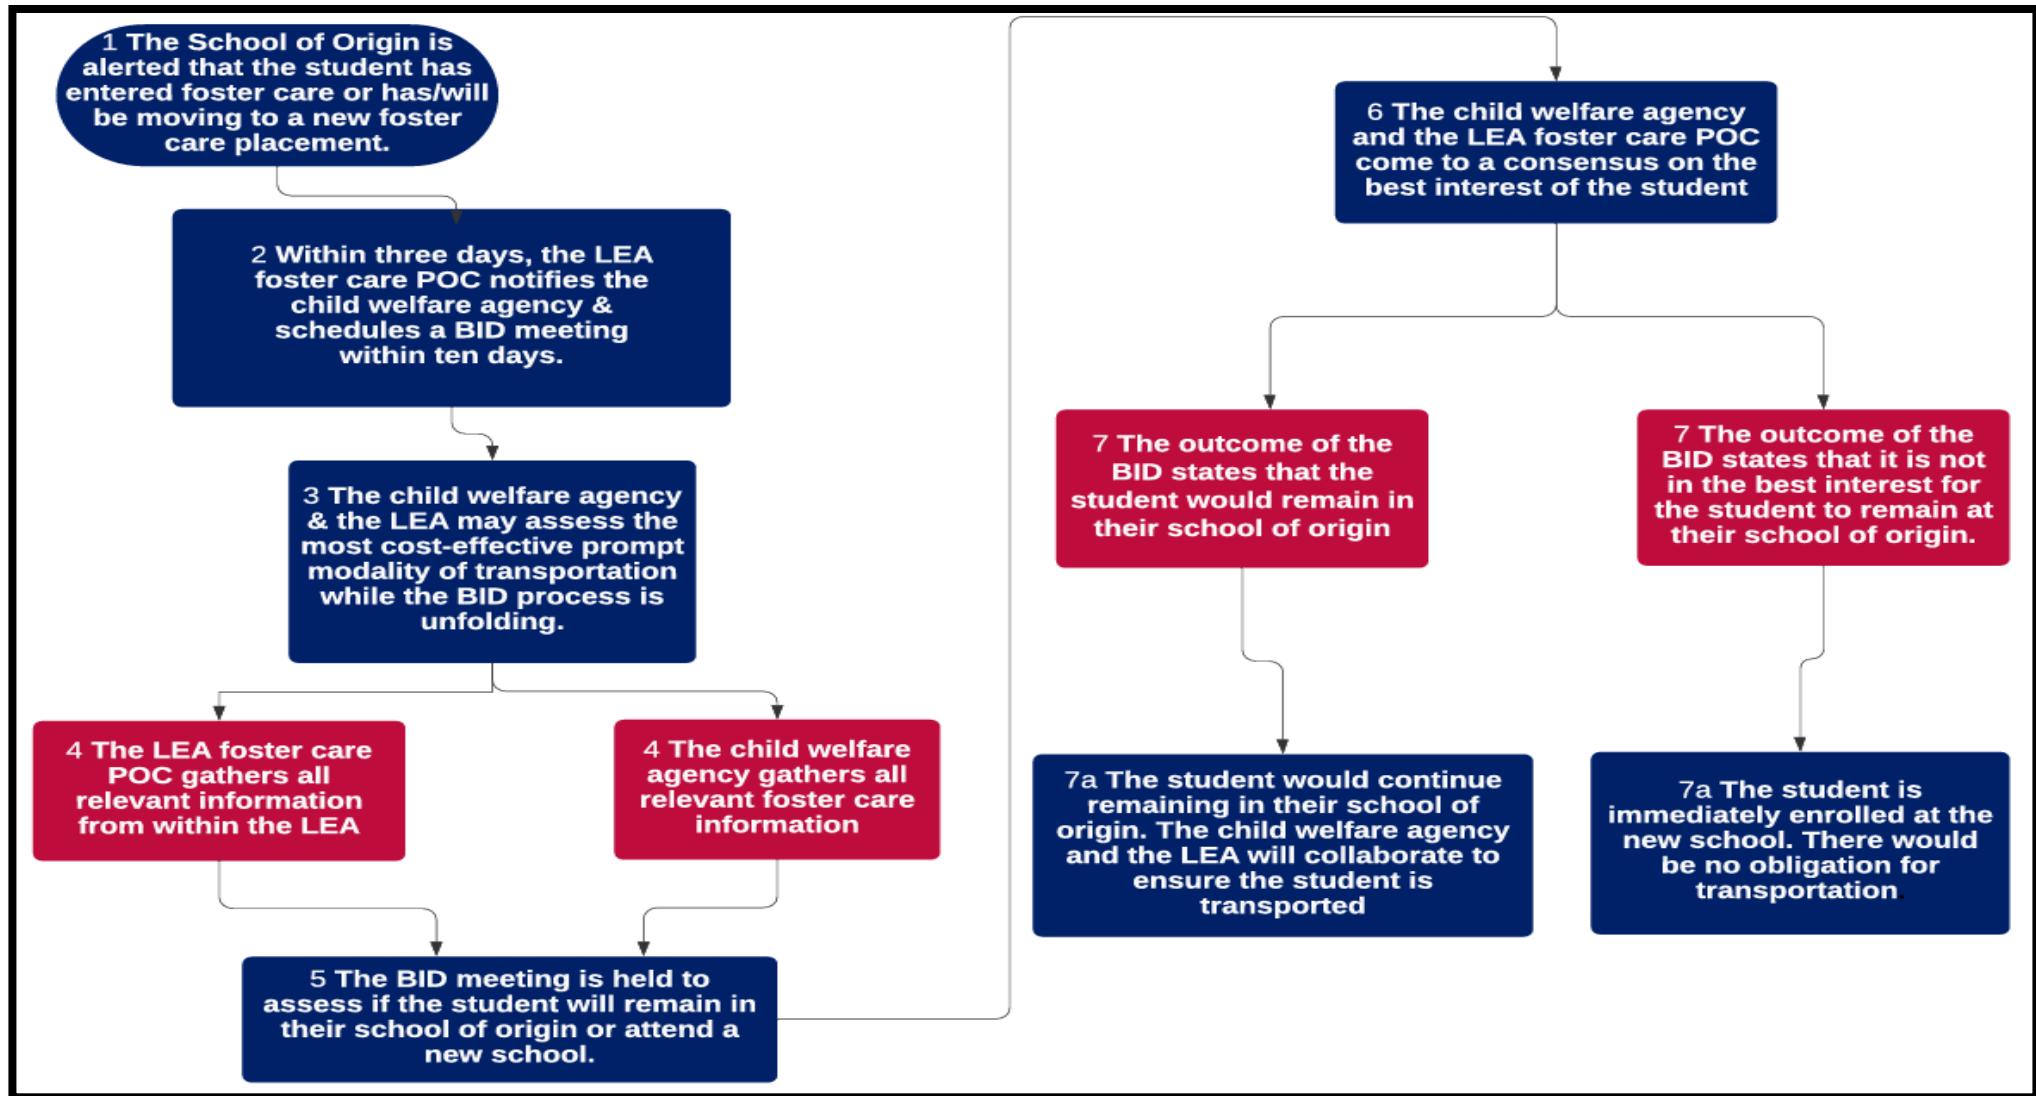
1 The School of Origin is alerted that the student has entered foster care or has/will be moving to a new foster care placement.

2 Within three days, the LEA foster care POC notifies the child welfare agency & schedules a BID meeting within ten days.

3 The child welfare agency & the LEA may assess the most cost-effective prompt modality of transportation while the BID process is unfolding.

4 The LEA foster care POC gathers all relevant information from within the LEA

4 The child welfare agency gathers all relevant foster care information

5 The BID meeting is held to assess if the student will remain in their school of origin or attend a new school.

6 The child welfare agency and the LEA foster care POC come to a consensus on the best interest of the student

7 The outcome of the BID states that the student would remain in their school of origin

7 The outcome of the BID states that it is not in the best interest for the student to remain at their school of origin.

7a The student would continue remaining in their school of origin. The child welfare agency and the LEA will collaborate to ensure the student is transported

7a The student is immediately enrolled at the new school. There would be no obligation for transportation